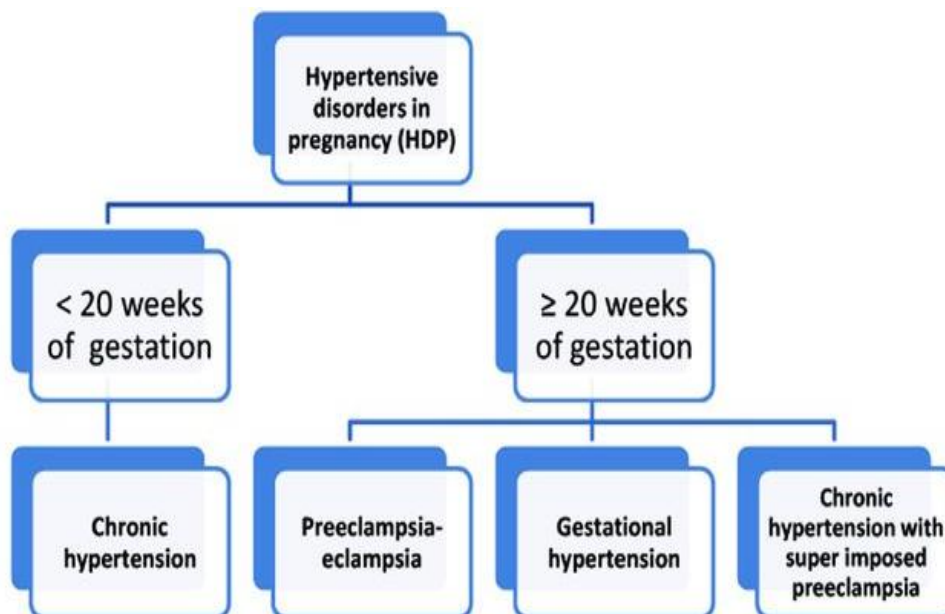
Hypertensive disorders in pregnancy (HDP)

< 20 weeks of gestation

≥ 20 weeks of gestation

Chronic hypertension

Preeclampsia-eclampsia

Gestational hypertension

Chronic hypertension with super imposed preeclampsia